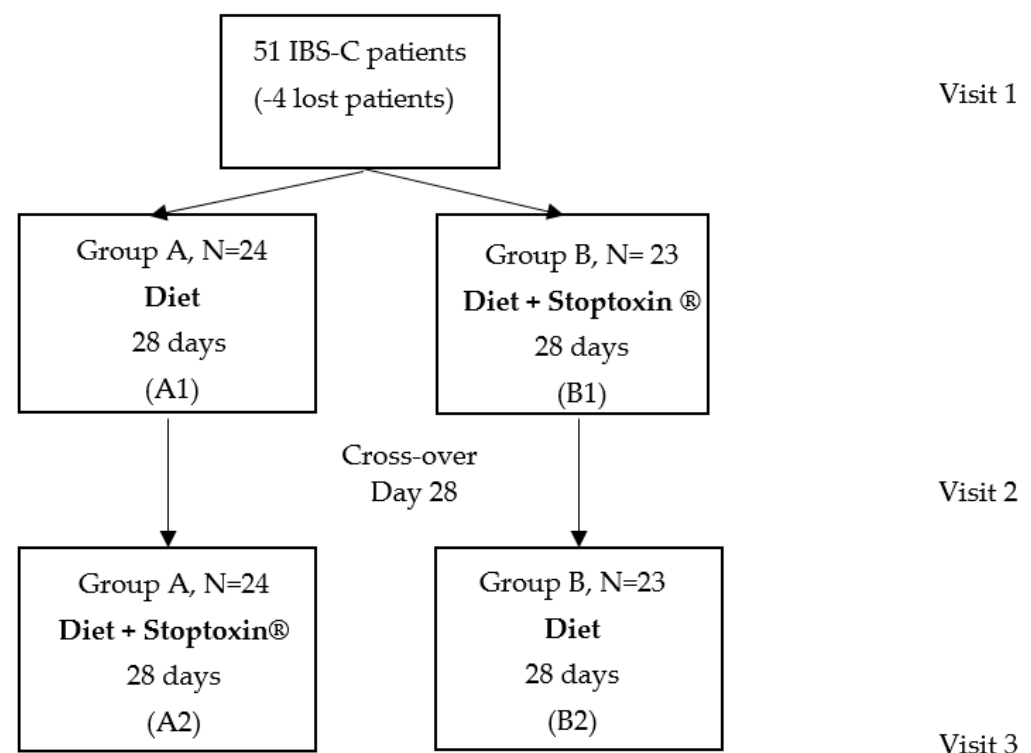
51 IBS-C patients
(-4 lost patients)

Visit 1

Group A, N=24
**Diet**
28 days
(A1)

Group B, N= 23
**Diet + Stoptoxin ®**
28 days
(B1)

Cross-over
Day 28

Visit 2

Group A, N=24
**Diet + Stoptoxin®**
28 days
(A2)

Group B, N=23
**Diet**
28 days
(B2)

Visit 3